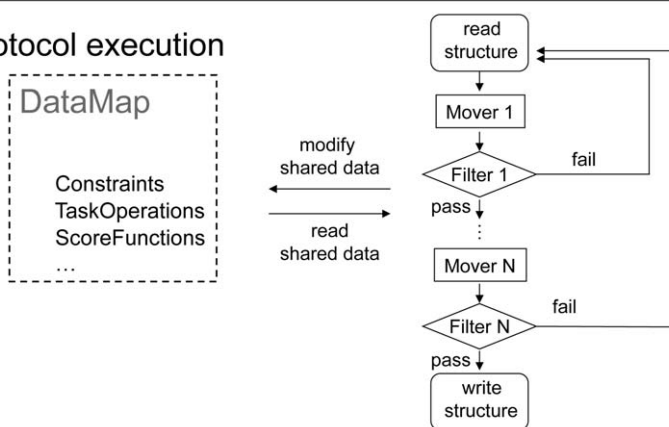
otocol execution

DataMap

Constraints
TaskOperations
ScoreFunctions
...

modify shared data

read shared data

read structure

Mover 1

Filter 1

fail

pass

⋮

Mover N

Filter N

fail

pass

write structure